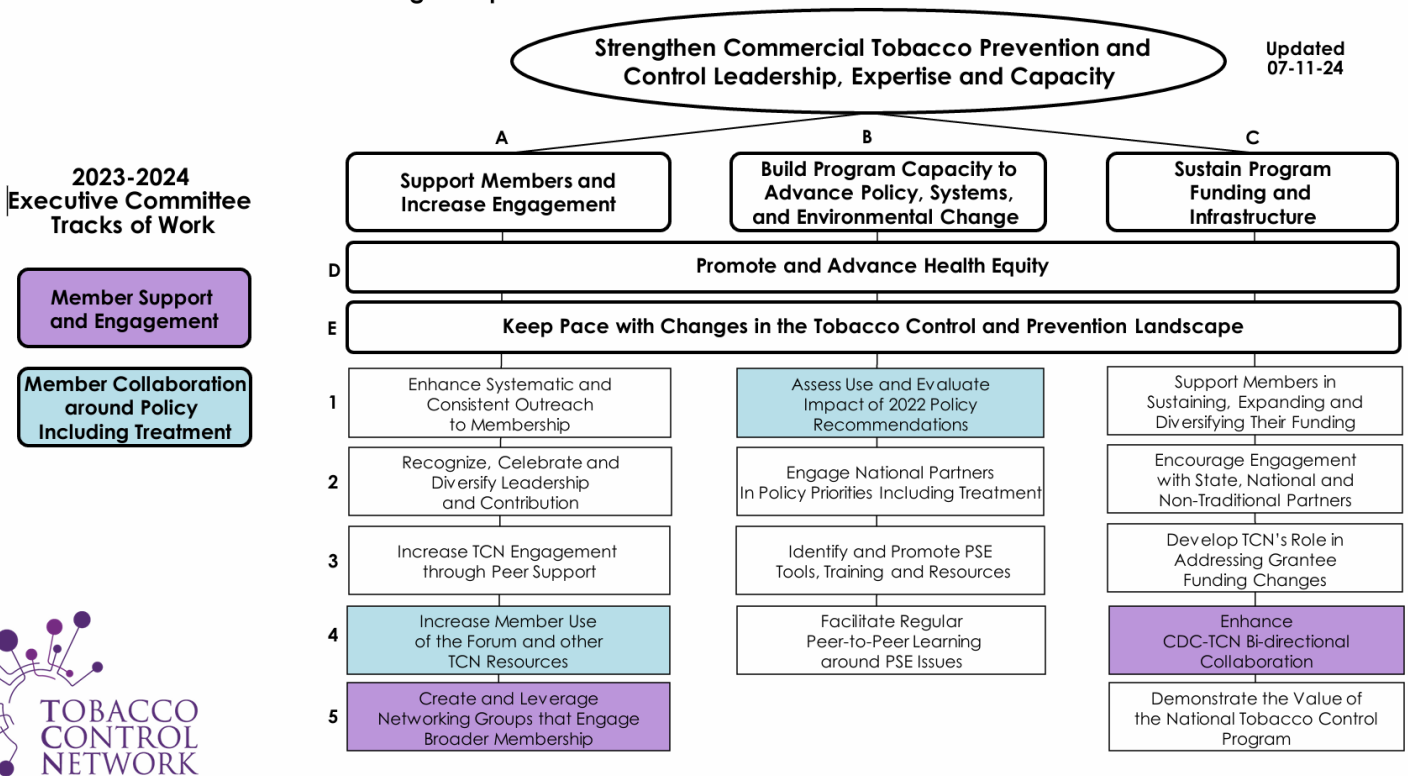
Strengthen Commercial Tobacco Prevention and Control Leadership, Expertise and Capacity

Updated 07-11-24

2023-2024 Executive Committee Tracks of Work

Member Support and Engagement

Member Collaboration around Policy Including Treatment

A
Support Members and Increase Engagement

B
Build Program Capacity to Advance Policy, Systems, and Environmental Change

C
Sustain Program Funding and Infrastructure

D Promote and Advance Health Equity

E Keep Pace with Changes in the Tobacco Control and Prevention Landscape

1
Enhance Systematic and Consistent Outreach to Membership

Assess Use and Evaluate Impact of 2022 Policy Recommendations

Support Members in Sustaining, Expanding and Diversifying Their Funding

2
Recognize, Celebrate and Diversify Leadership and Contribution

Engage National Partners In Policy Priorities Including Treatment

Encourage Engagement with State, National and Non-Traditional Partners

3
Increase TCN Engagement through Peer Support

Identify and Promote PSE Tools, Training and Resources

Develop TCN's Role in Addressing Grantee Funding Changes

4
Increase Member Use of the Forum and other TCN Resources

Facilitate Regular Peer-to-Peer Learning around PSE Issues

Enhance CDC-TCN Bi-directional Collaboration

5
Create and Leverage Networking Groups that Engage Broader Membership

Demonstrate the Value of the National Tobacco Control Program

TOBACCO CONTROL NETWORK